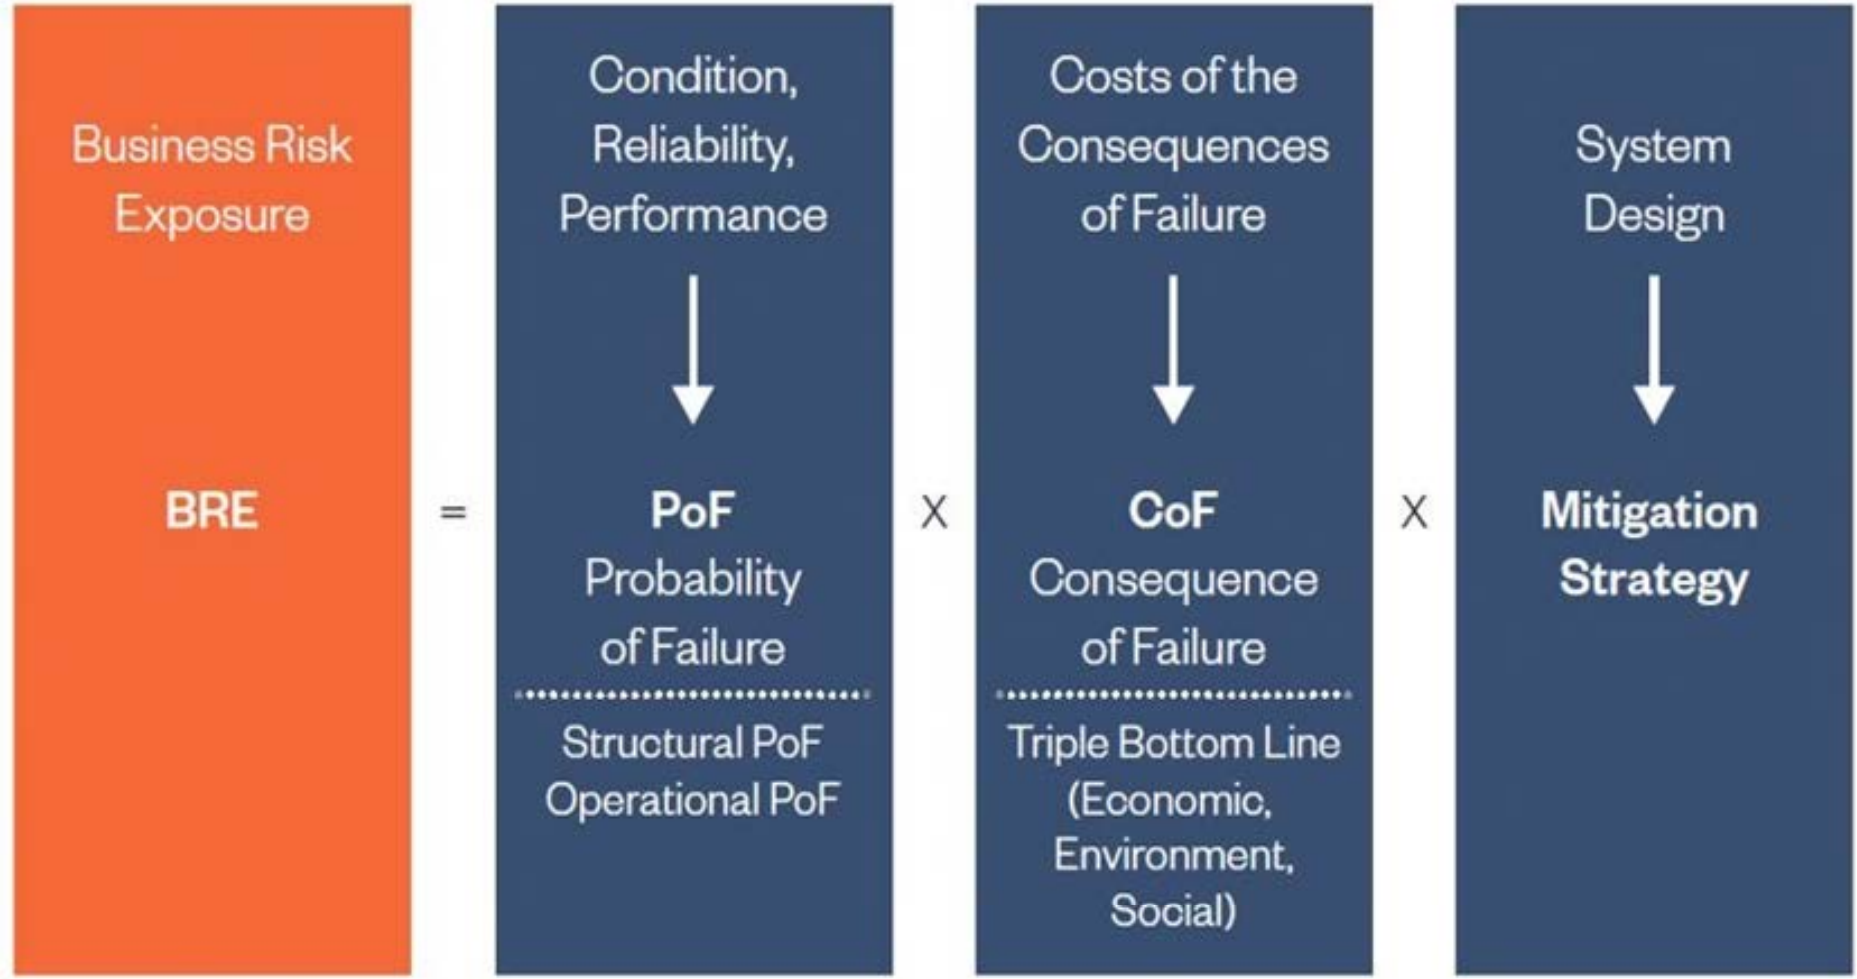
Business Risk Exposure

BRE

=

Condition, Reliability, Performance

PoF
Probability of Failure

Structural PoF
Operational PoF

X

Costs of the Consequences of Failure

CoF
Consequence of Failure

Triple Bottom Line (Economic, Environment, Social)

X

System Design

Mitigation Strategy